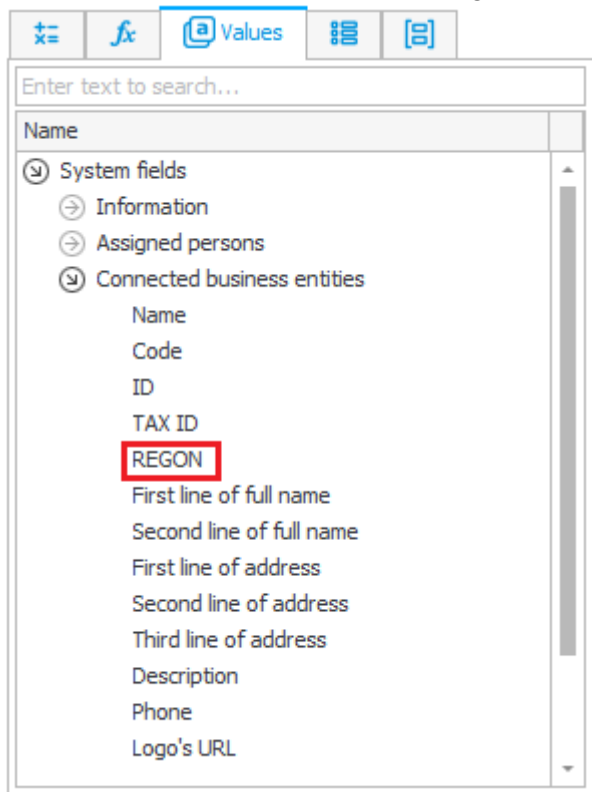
$fx$ Values

Enter text to search...

Name

System fields
Information
Assigned persons
Connected business entities
Name
Code
ID
TAX ID
REGON
First line of full name
Second line of full name
First line of address
Second line of address
Third line of address
Description
Phone
Logo's URL